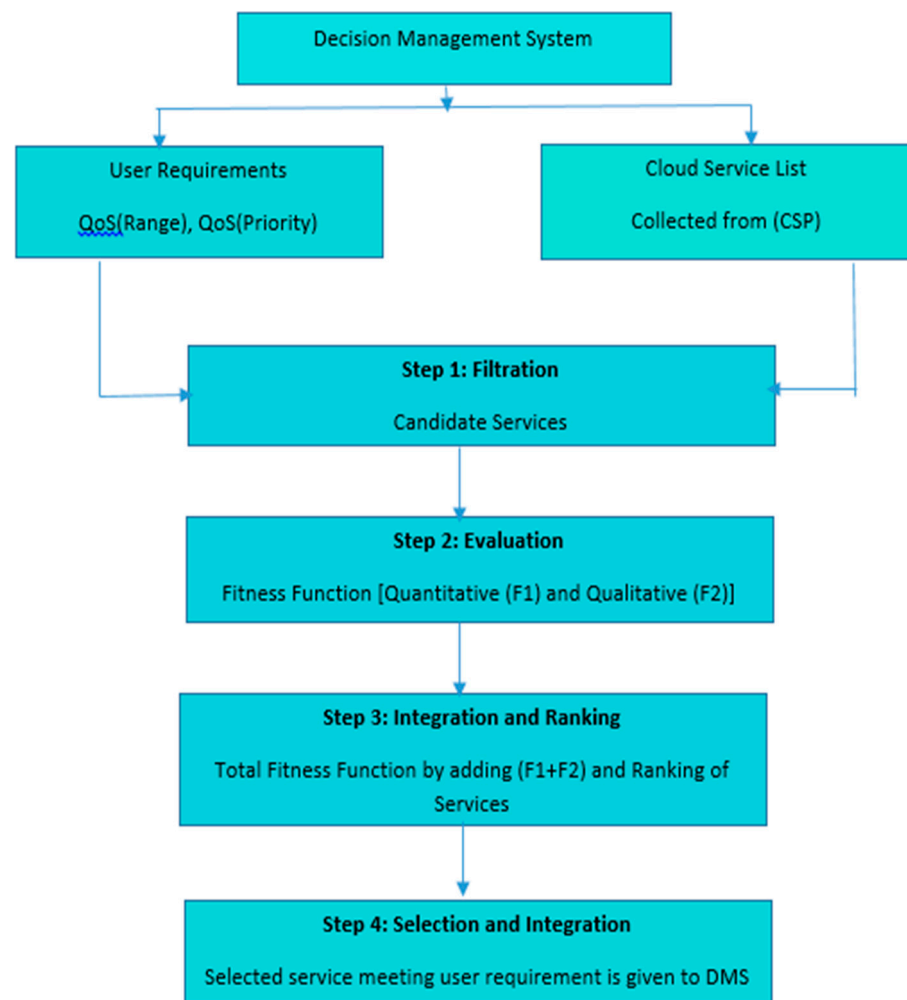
Decision Management System

User Requirements

QoS(Range), QoS(Priority)

Cloud Service List

Collected from (CSP)

**Step 1: Filtration**

Candidate Services

**Step 2: Evaluation**

Fitness Function [Quantitative (F1) and Qualitative (F2)]

**Step 3: Integration and Ranking**

Total Fitness Function by adding (F1+F2) and Ranking of Services

**Step 4: Selection and Integration**

Selected service meeting user requirement is given to DMS